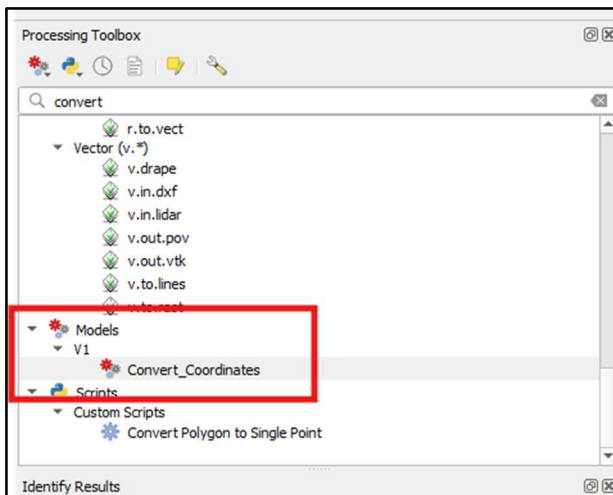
Processing Toolbox

convert

r.to.vect
Vector (v.*)
v.drape
v.in.dxf
v.in.lidar
v.out.pov
v.out.vtk
v.to.lines
v.to.rast
Models
V1
Convert_Coordinates
Scripts
Custom Scripts
Convert Polygon to Single Point

Identify Results